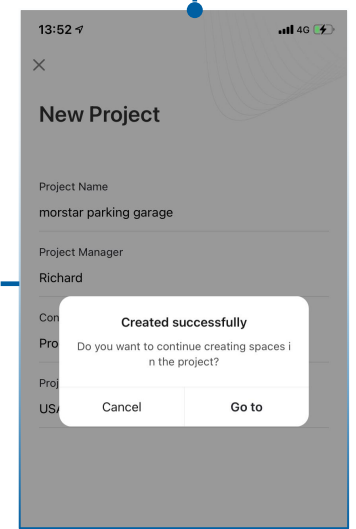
13:52

4G

×

New Project

Project Name

morstar parking garage

Project Manager

Richard

Con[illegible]

Pro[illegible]

Proj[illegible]

USA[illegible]

Created successfully

Do you want to continue creating spaces i n the project?

Cancel

Go to